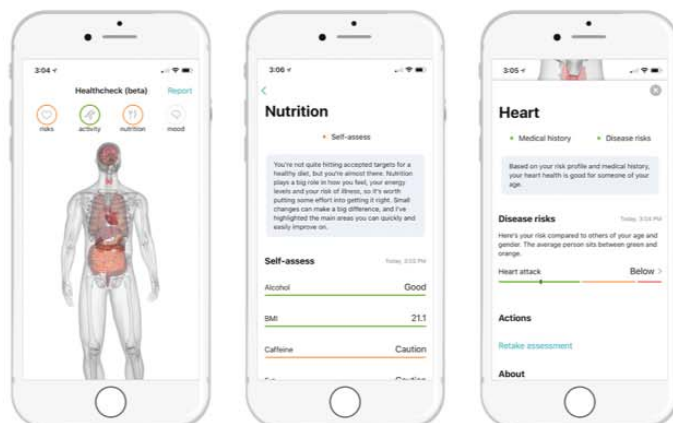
3:04

Healthcheck (beta)

Report

risks

activity

nutrition

mood

3:06

Nutrition

Self-assess

You're not quite hitting accepted targets for a healthy diet, but you're almost there. Nutrition plays a big role in how you feel, your energy levels and your risk of illness, so it's worth putting some effort into getting it right. Small changes can make a big difference, and I've highlighted the main areas you can quickly and easily improve on.

Self-assess

Today, 3:03 PM

Alcohol

Good

BMI

21.1

Caffeine

Caution

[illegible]

Caution

3:05

Heart

Medical history

Disease risks

Based on your risk profile and medical history, your heart health is good for someone of your age.

Disease risks

Today, 3:04 PM

Here's your risk compared to others of your age and gender. The average person sits between green and orange.

Heart attack

Below

Actions

Retake assessment

About